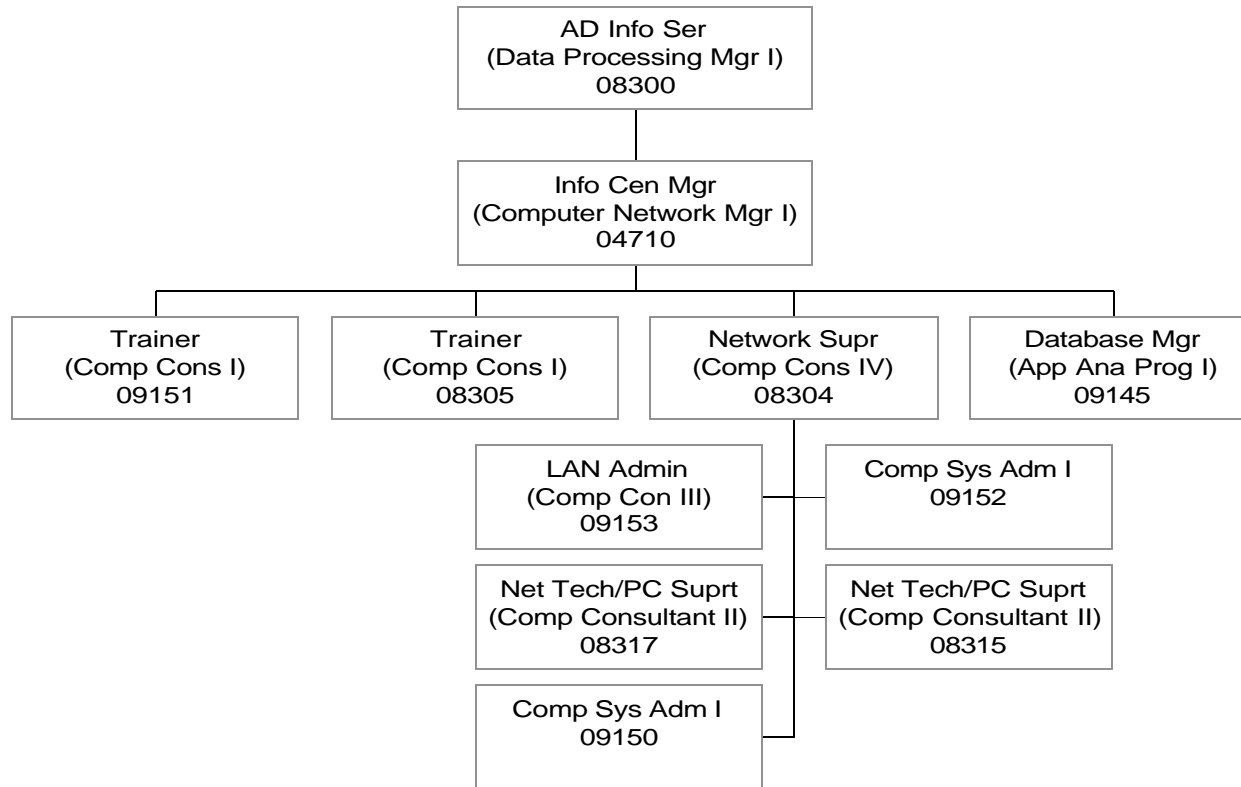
AD Info Ser
(Data Processing Mgr I)
08300

Info Cen Mgr
(Computer Network Mgr I)
04710

Trainer
(Comp Cons I)
09151

Trainer
(Comp Cons I)
08305

Network Supr
(Comp Cons IV)
08304

Database Mgr
(App Ana Prog I)
09145

LAN Admin
(Comp Con III)
09153

Comp Sys Adm I
09152

Net Tech/PC Suprt
(Comp Consultant II)
08317

Net Tech/PC Suprt
(Comp Consultant II)
08315

Comp Sys Adm I
09150